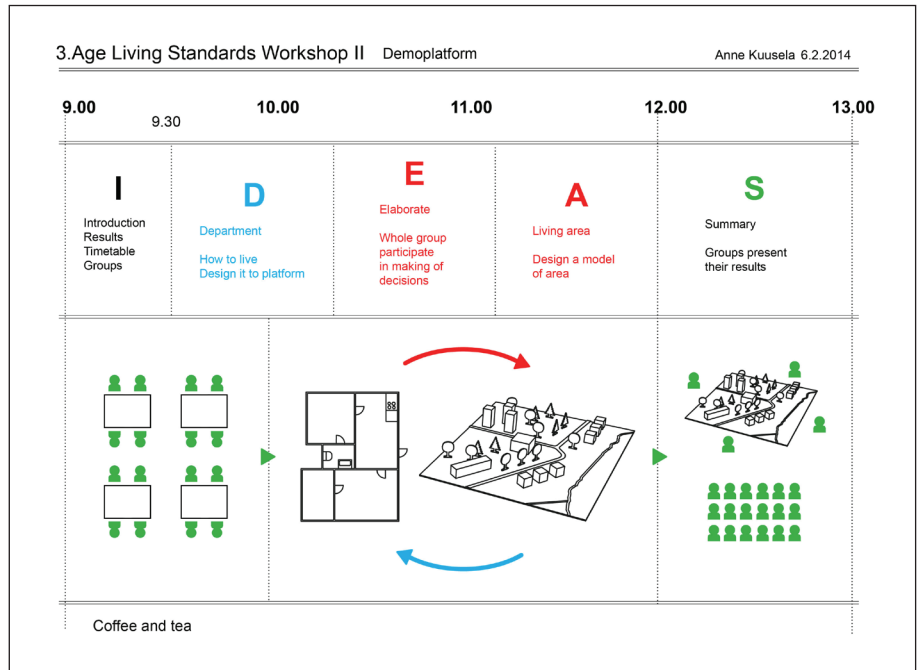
3.Age Living Standards Workshop II Demoplatform

Anne Kuusela 6.2.2014

9.00

9.30

10.00

11.00

12.00

13.00

I

Introduction
Results
Timetable
Groups

D

Department

How to live
Design it to platform

E

Elaborate

Whole group participate in making of decisions

A

Living area

Design a model of area

S

Summary

Groups present their results

Coffee and tea